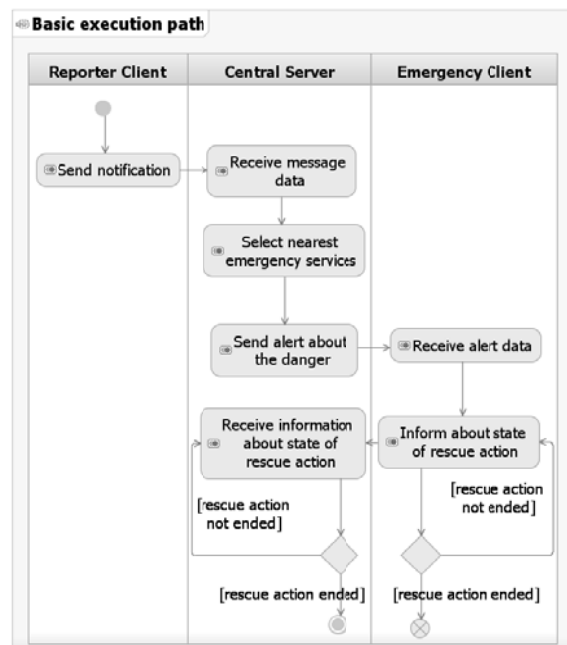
Basic execution path

| Reporter Client | Central Server | Emergency Client |
|---|---|---|

Send notification

Receive message data

Select nearest emergency services

Send alert about the danger

Receive alert data

Receive information about state of rescue action

Inform about state of rescue action

[rescue action not ended]

[rescue action not ended]

[rescue action ended]

[rescue action ended]